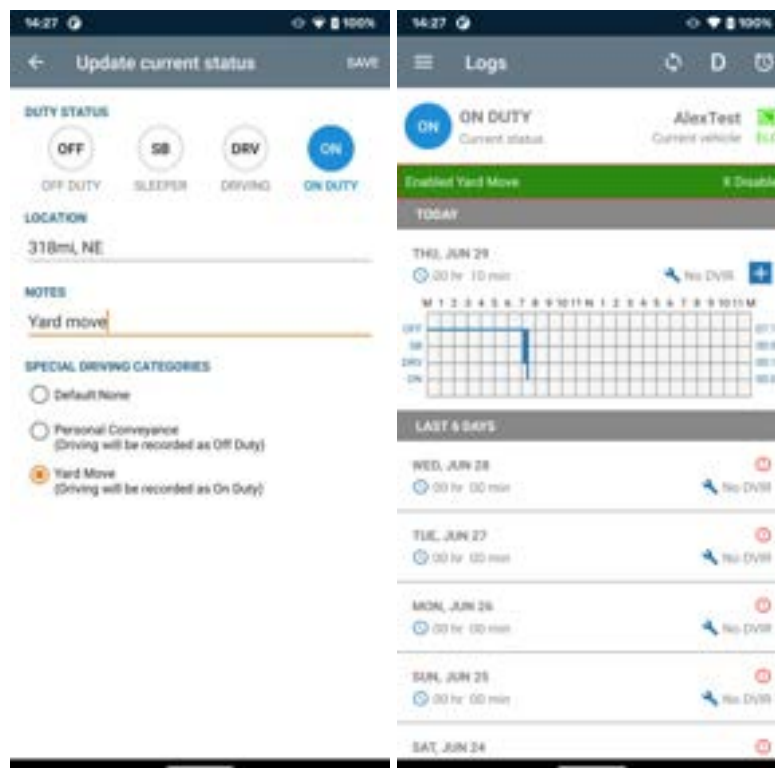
14:27 100%

Update current status SAVE

DUTY STATUS

OFF OFF DUTY
SB SLEEPER
DRV DRIVING
ON ON DUTY

LOCATION
318mi, NE

NOTES
Yard move

SPECIAL DRIVING CATEGORIES
Default None
Personal Conveyance (Driving will be recorded as Off Duty)
Yard Move (Driving will be recorded as On Duty)

14:27 100%

Logs D

ON ON DUTY Current status
AlexTest Current vehicle

Enabled Yard Move X Disable

TODAY

THU, JUN 29
00 hr 10 min
No DVIR

M 1 2 3 4 5 6 7 8 9 10 11 N 1 2 3 4 5 6 7 8 9 10 11 M
OFF
SB
DRV
ON

LAST 8 DAYS

WED, JUN 28
00 hr 00 min
No DVIR

TUE, JUN 27
00 hr 00 min
No DVIR

MON, JUN 26
00 hr 00 min
No DVIR

SUN, JUN 25
00 hr 00 min
No DVIR

SAT, JUN 24